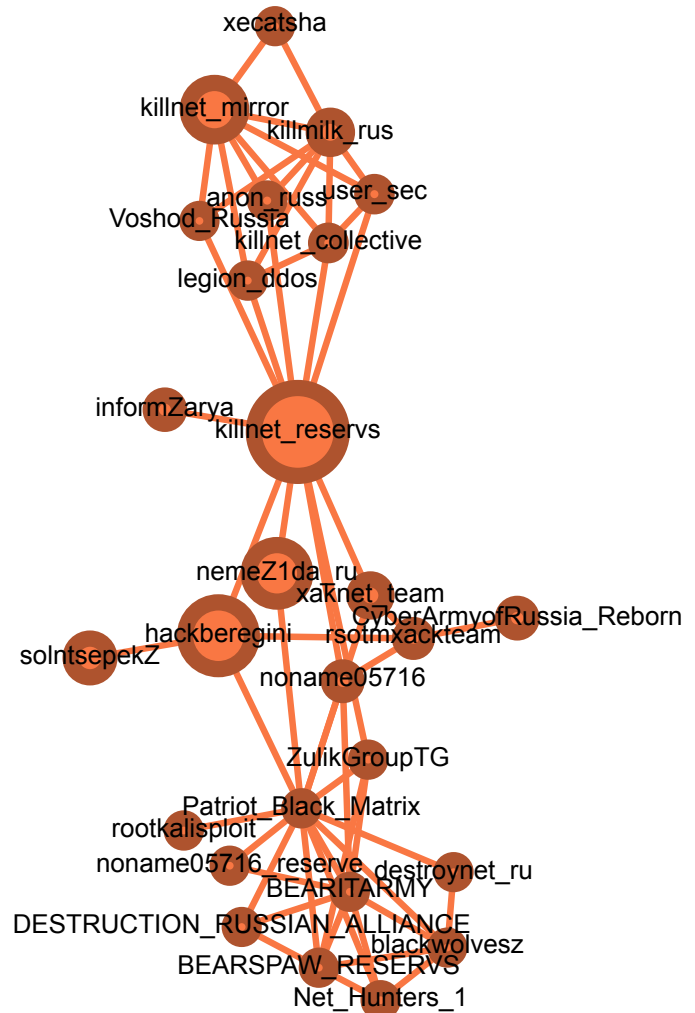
xecatsha
killnet_mirror
killmilk_rus
anon_russ
user_sec
Voshod_Russia
killnet_collective
legion_ddos
informZarya
killnet_reservs
nemeZ1da_ru
xaknet_team
CyberArmyofRussia_Reborn
hackberegini
rsotmxackteam
solntsepekZ
noname05716
ZulikGroupTG
Patriot_Black_Matrix
rootkalisploit
noname05716_reserve
destroynet_ru
BEARITARMY
DESTRUCTION_RUSSIAN_ALLIANCE
blackwolvesz
BEARSPAW_RESERVS
Net_Hunters_1